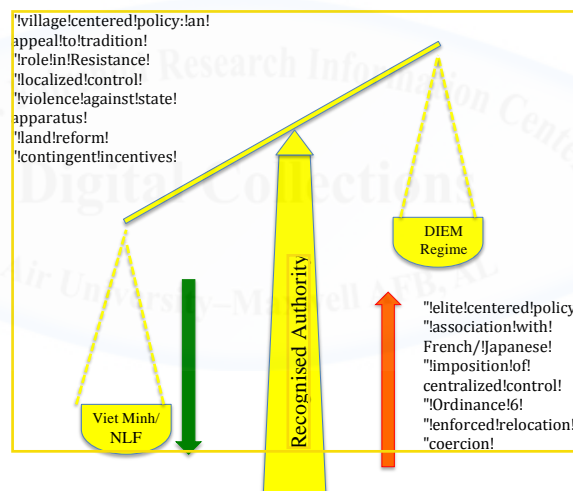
"!village!centered!policy:!an! appeal!to!tradition!
"!role!in!Resistance!
"!localized!control!
"!violence!against!state! apparatus!
"!land!reform!
"!contingent!incentives!

Research Information Center
Digital Collections
Air University–Maxwell AFB, AL

DIEM Regime

Recognised Authority

Viet Minh/ NLF

"!elite!centered!policy
"!association!with! French/!Japanese!
"!imposition!of! centralized!control!
"!Ordinance!6!
"!enforced!relocation!
"coercion!